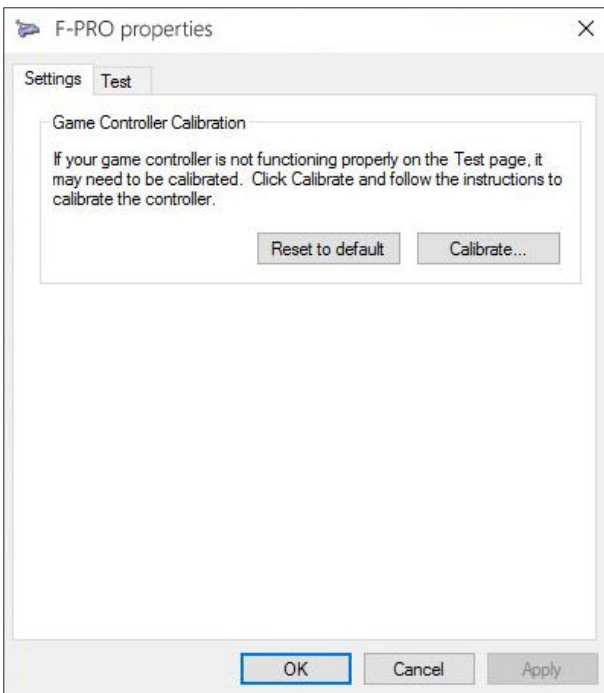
F-PRO properties

×

Settings

Test

Game Controller Calibration

If your game controller is not functioning properly on the Test page, it may need to be calibrated.  Click Calibrate and follow the instructions to calibrate the controller.

Reset to default

Calibrate...

OK

Cancel

Apply